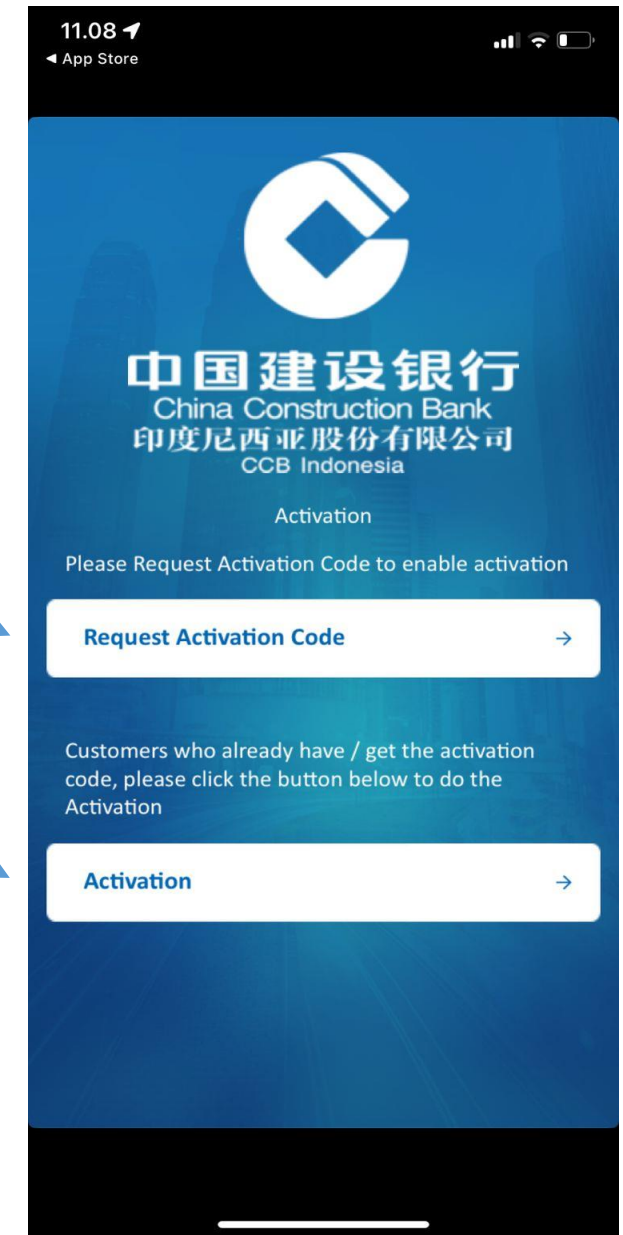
11.08
◀ App Store

中国建设银行
China Construction Bank
印度尼西亚股份有限公司
CCB Indonesia

Activation

Please Request Activation Code to enable activation

Request Activation Code →

Customers who already have / get the activation code, please click the button below to do the Activation

Activation →